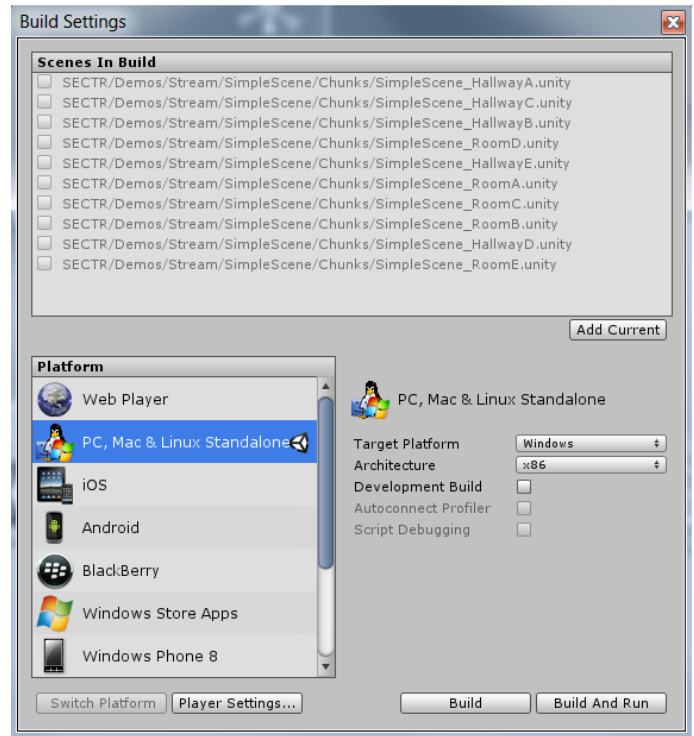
Build Settings

Scenes In Build
SECTR/Demos/Stream/SimpleScene/Chunks/SimpleScene_HallwayA.unity
SECTR/Demos/Stream/SimpleScene/Chunks/SimpleScene_HallwayC.unity
SECTR/Demos/Stream/SimpleScene/Chunks/SimpleScene_HallwayB.unity
SECTR/Demos/Stream/SimpleScene/Chunks/SimpleScene_RoomD.unity
SECTR/Demos/Stream/SimpleScene/Chunks/SimpleScene_HallwayE.unity
SECTR/Demos/Stream/SimpleScene/Chunks/SimpleScene_RoomA.unity
SECTR/Demos/Stream/SimpleScene/Chunks/SimpleScene_RoomC.unity
SECTR/Demos/Stream/SimpleScene/Chunks/SimpleScene_RoomB.unity
SECTR/Demos/Stream/SimpleScene/Chunks/SimpleScene_HallwayD.unity
SECTR/Demos/Stream/SimpleScene/Chunks/SimpleScene_RoomE.unity

Add Current

Platform
Web Player
PC, Mac & Linux Standalone
iOS
Android
BlackBerry
Windows Store Apps
Windows Phone 8

PC, Mac & Linux Standalone

Target Platform Windows
Architecture x86
Development Build
Autoconnect Profiler
Script Debugging

Switch Platform
Player Settings...
Build
Build And Run